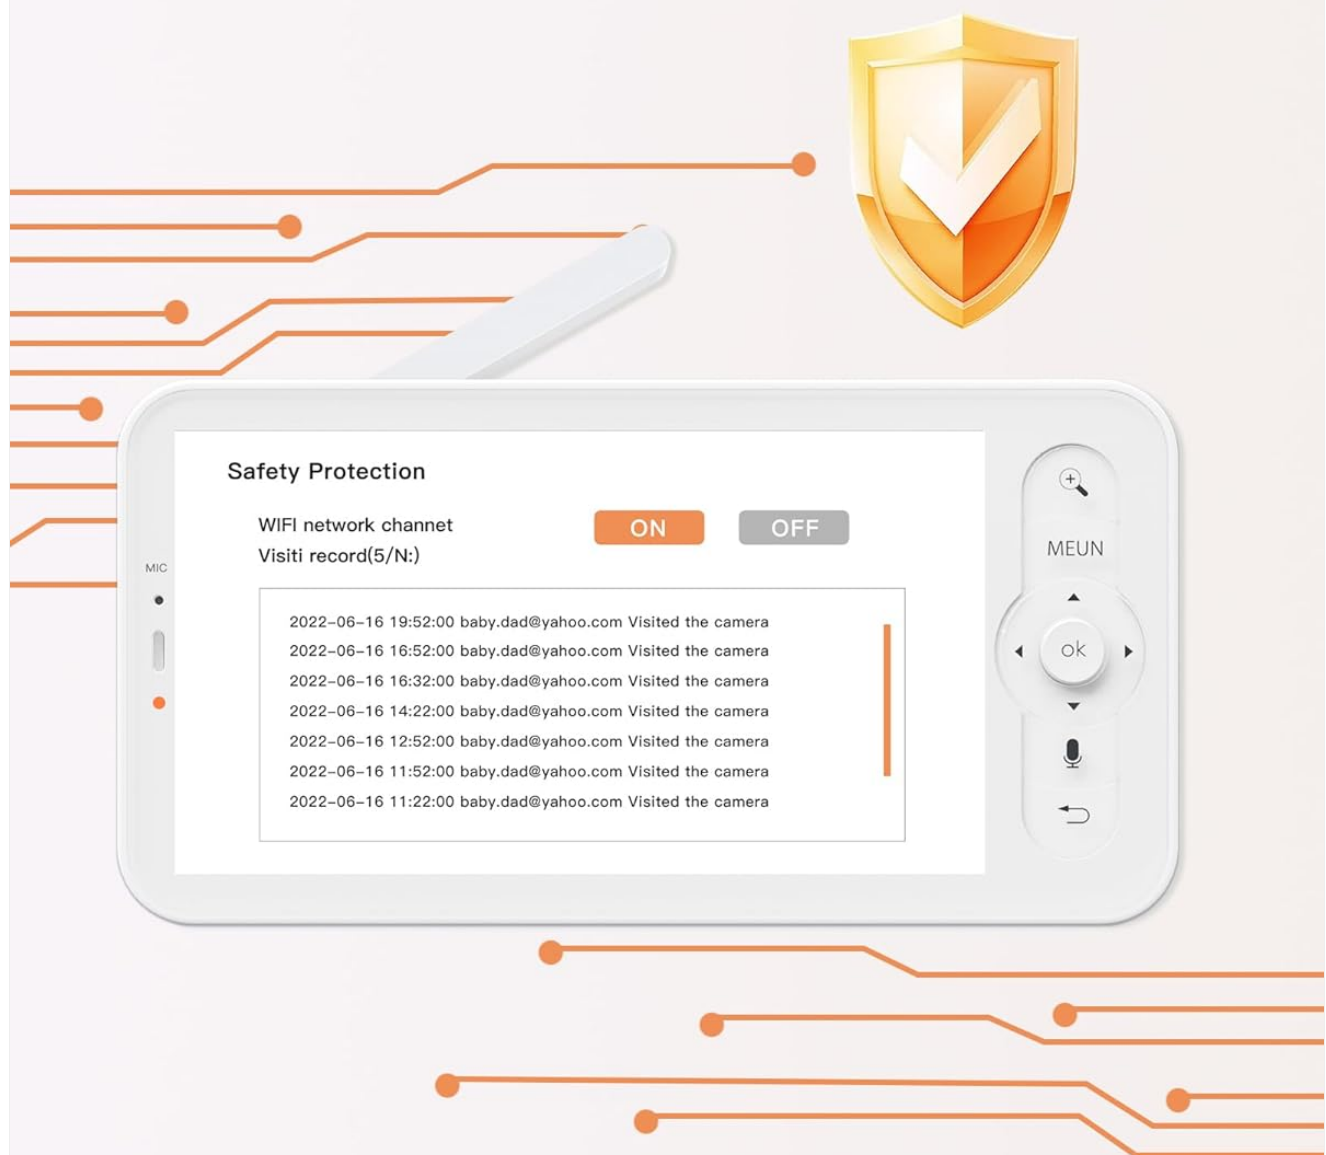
Safety Protection

WIFI network channet
Visiti record(5/N:)

ON OFF

2022-06-16 19:52:00 baby.dad@yahoo.com Visited the camera
2022-06-16 16:52:00 baby.dad@yahoo.com Visited the camera
2022-06-16 16:32:00 baby.dad@yahoo.com Visited the camera
2022-06-16 14:22:00 baby.dad@yahoo.com Visited the camera
2022-06-16 12:52:00 baby.dad@yahoo.com Visited the camera
2022-06-16 11:52:00 baby.dad@yahoo.com Visited the camera
2022-06-16 11:22:00 baby.dad@yahoo.com Visited the camera

MIC

MEUN

ok